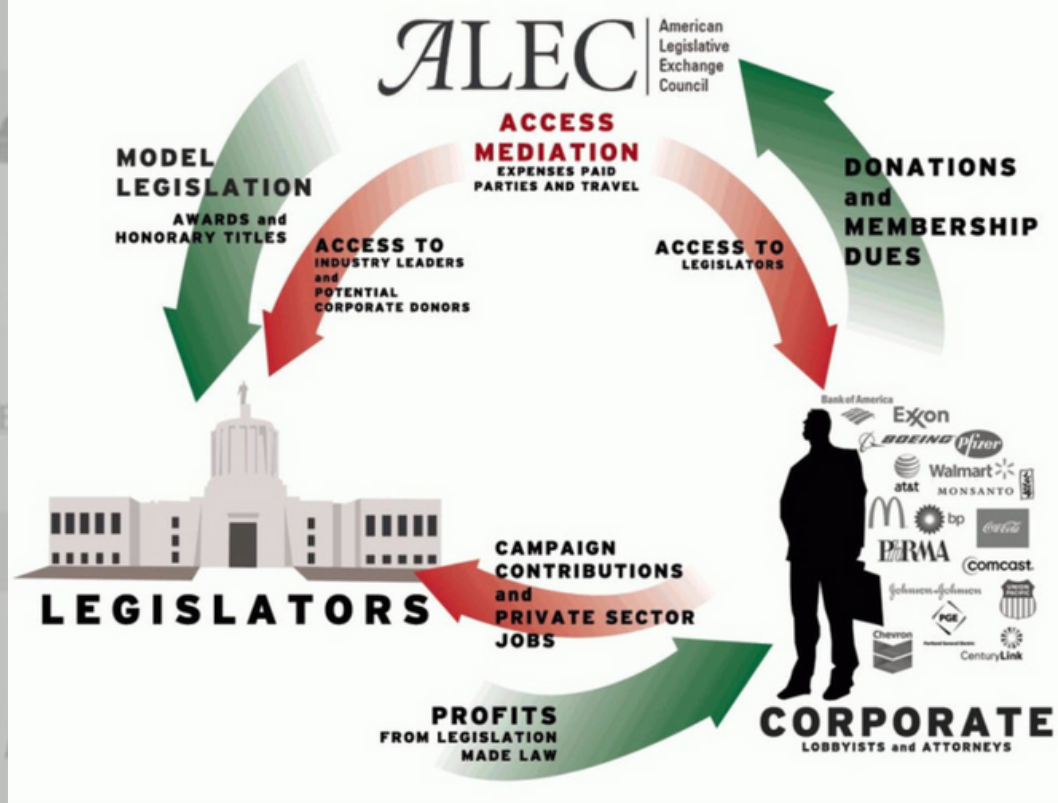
ALEC American Legislative Exchange Council

ACCESS MEDIATION
EXPENSES PAID PARTIES AND TRAVEL

MODEL LEGISLATION
AWARDS and HONORARY TITLES

ACCESS TO
INDUSTRY LEADERS and POTENTIAL CORPORATE DONORS

ACCESS TO
LEGISLATORS

DONATIONS and MEMBERSHIP DUES

Bank of America
Exxon
BOEING
Pfizer
at&t
Walmart
MONSANTO
bp
Coca-Cola
PhRMA
comcast
Johnson&Johnson
UNION PACIFIC
PGE
Chevron
CenturyLink

CAMPAIGN CONTRIBUTIONS and PRIVATE SECTOR JOBS

LEGISLATORS

PROFITS
FROM LEGISLATION MADE LAW

CORPORATE
LOBBYISTS and ATTORNEYS